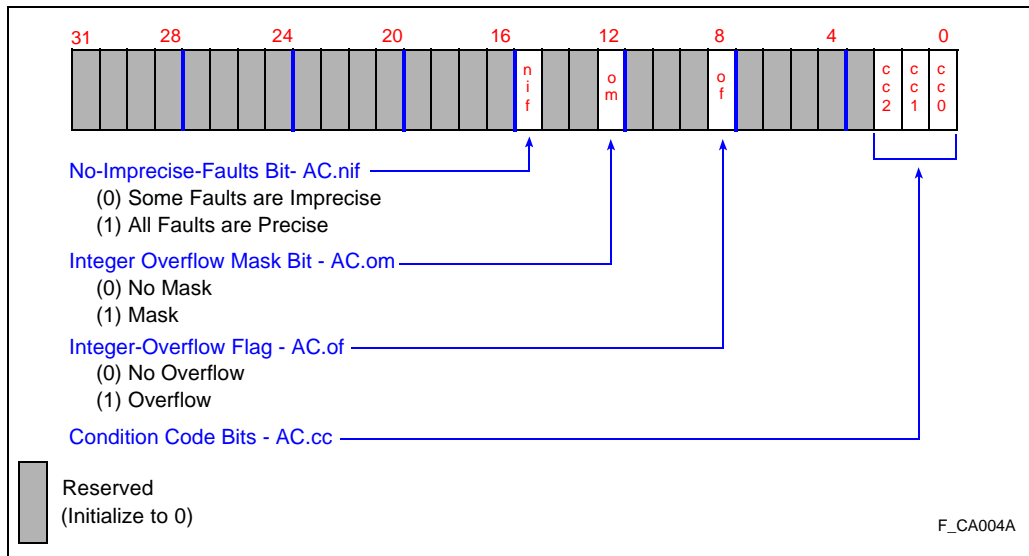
31 28 24 20 16 12 8 4 0

nif om of cc2 cc1 cc0

No-Imprecise-Faults Bit- AC.nif
(0) Some Faults are Imprecise
(1) All Faults are Precise

Integer Overflow Mask Bit - AC.om
(0) No Mask
(1) Mask

Integer-Overflow Flag - AC.of
(0) No Overflow
(1) Overflow

Condition Code Bits - AC.cc

Reserved
(Initialize to 0)

F_CA004A